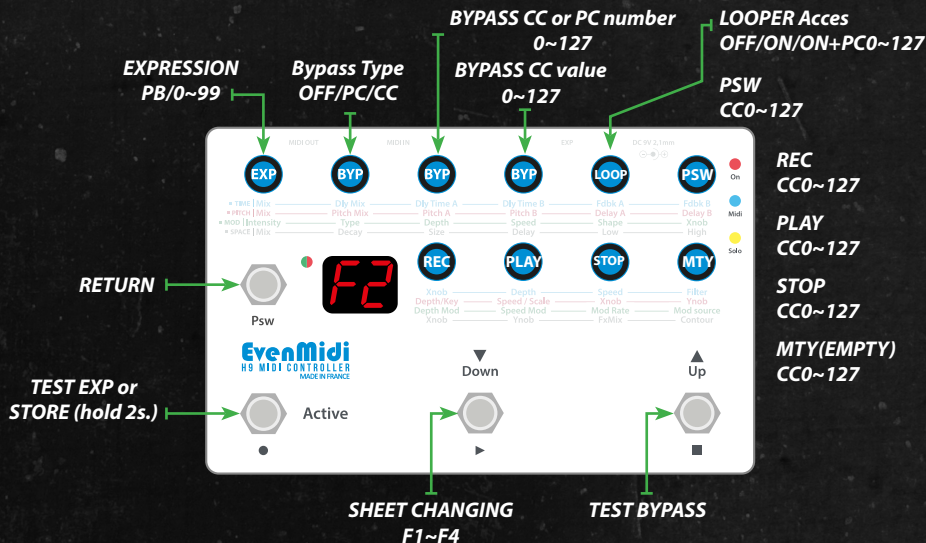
BYPASS CC or PC number
0~127

LOOPER Acces
OFF/ON/ON+PC0~127

EXPRESSION
PB/0~99

Bypass Type
OFF/PC/CC

BYPASS CC value
0~127

PSW
CC0~127

MIDI OUT   MIDI IN   EXP   DC 9V 2.1mm

EXP   BYP   BYP   BYP   LOOP   PSW

On

REC
CC0~127

Midi

PLAY
CC0~127

Solo

TIME | Mix   Dly Mix   Dly Time A   Dly Time B   Fdbk A   Fdbk B
PITCH | Mix   Pitch Mix   Pitch A   Pitch B   Delay A   Delay B
MOD | Intensity   Type   Depth   Speed   Shape   Xnob
SPACE | Mix   Decay   Size   Delay   Low   High

RETURN

F2

REC   PLAY   STOP   MTY

STOP
CC0~127

Xnob   Depth   Speed   Filter
Depth/Key   Speed / Scale   Xnob   Ynob
Depth Mod   Speed Mod   Mod Rate   Mod source
Xnob   Ynob   FxMix   Contour

Psw

MTY(EMPTY)
CC0~127

EvenMidi
H9 MIDI CONTROLLER
MADE IN FRANCE

▼
Down

▲
Up

TEST EXP or
STORE (hold 2s.)

Active

●   ▶   ■

SHEET CHANGING
F1~F4

TEST BYPASS